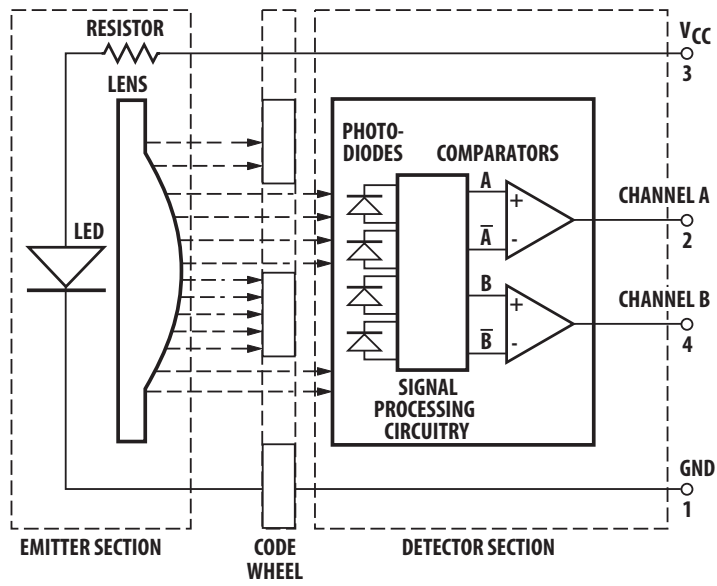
RESISTOR

$V_{CC}$
3

LENS

PHOTO-DIODES

COMPARATORS

A
$\overline{A}$
+
-

CHANNEL A
2

LED

B
$\overline{B}$
+
-

CHANNEL B
4

SIGNAL PROCESSING CIRCUITRY

GND
1

EMITTER SECTION

CODE WHEEL

DETECTOR SECTION